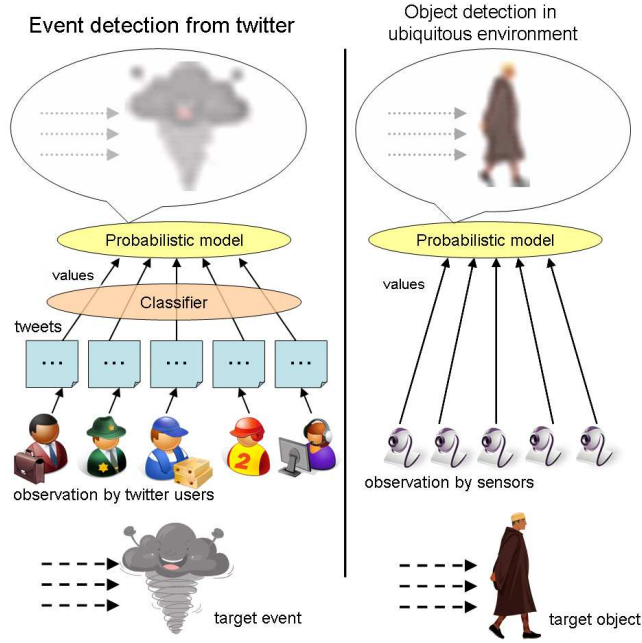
Event detection from twitter

Probabilistic model

values

Classifier

tweets

...

...

...

...

...

2

observation by twitter users

target event

Object detection in ubiquitous environment

Probabilistic model

values

observation by sensors

target object